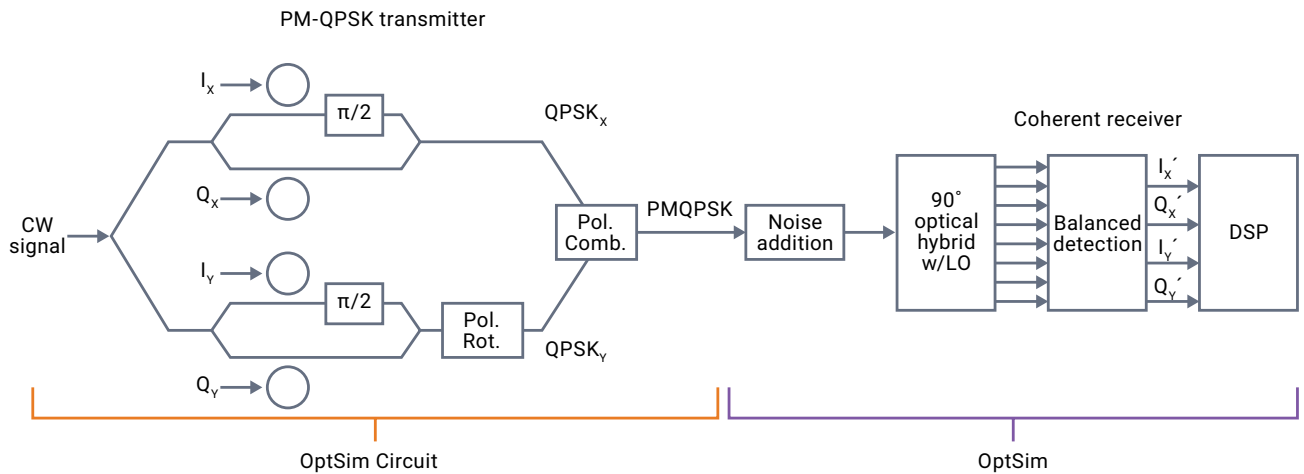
PM-QPSK transmitter

$I_X$

$\pi/2$

$QPSK_X$

$Q_X$

CW signal

$I_Y$

$\pi/2$

Pol. Rot.

$QPSK_Y$

$Q_Y$

Pol. Comb.

PMQPSK

Noise addition

Coherent receiver

90˚ optical hybrid w/LO

Balanced detection

$I_X'$

$Q_X'$

$I_Y'$

$Q_Y'$

DSP

OptSim Circuit

OptSim